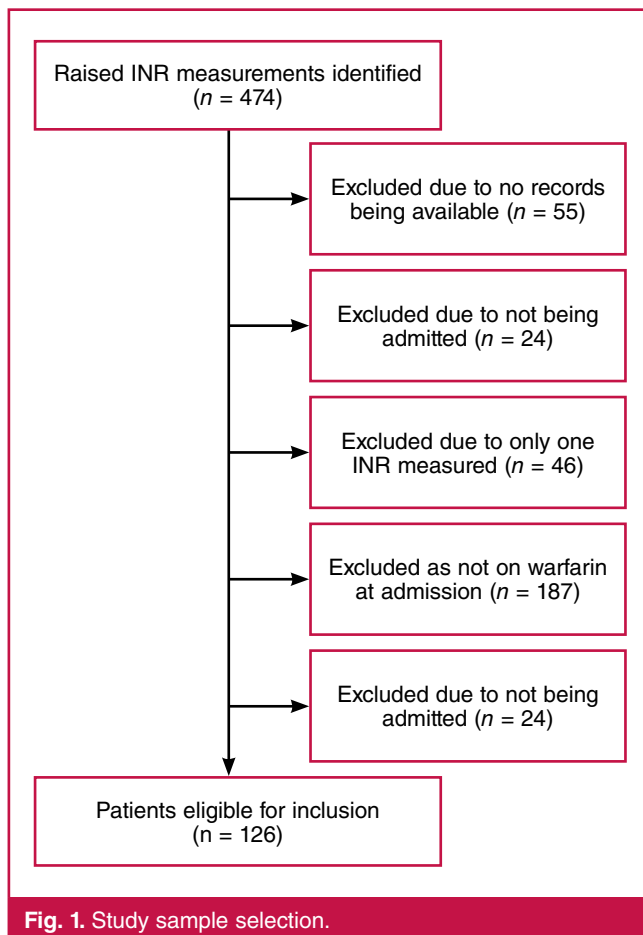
Raised INR measurements identified ($n$ = 474)

Excluded due to no records being available ($n$ = 55)

Excluded due to not being admitted ($n$ = 24)

Excluded due to only one INR measured ($n$ = 46)

Excluded as not on warfarin at admission ($n$ = 187)

Excluded due to not being admitted ($n$ = 24)

Patients eligible for inclusion (n = 126)

**Fig. 1.** Study sample selection.